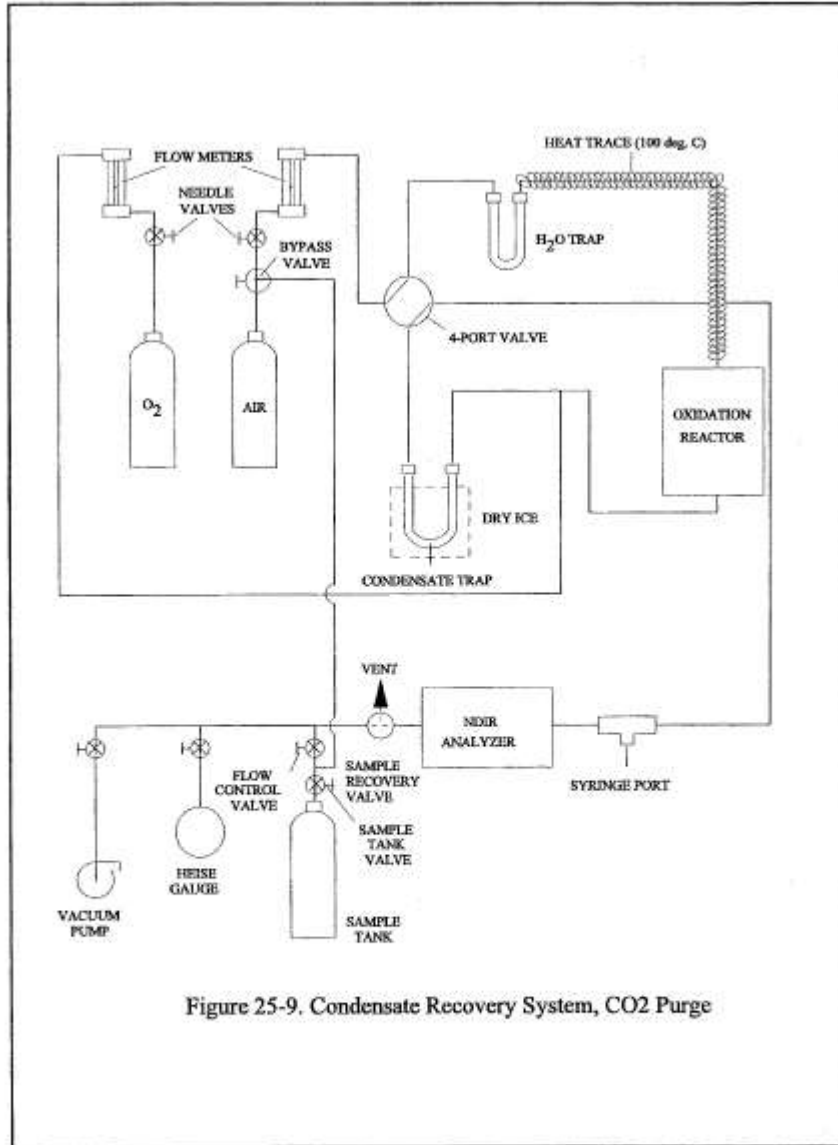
FLOW METERS

HEAT TRACE (100 deg. C)

NEEDLE VALVES

BYPASS VALVE

$H_2O$ TRAP

4-PORT VALVE

$O_2$

AIR

OXIDATION REACTOR

DRY ICE

CONDENSATE TRAP

VENT

NDIR ANALYZER

FLOW CONTROL VALVE

SAMPLE RECOVERY VALVE

SYRINGE PORT

SAMPLE TANK VALVE

HEISE GAUGE

VACUUM PUMP

SAMPLE TANK

Figure 25-9. Condensate Recovery System, CO2 Purge